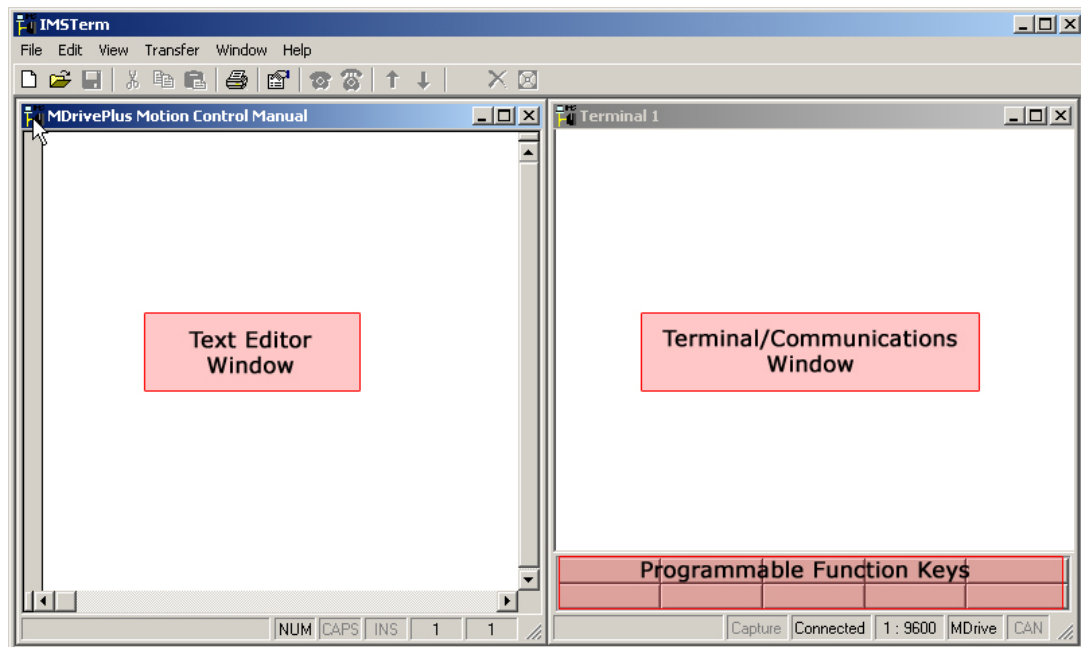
IMSTerm

File Edit View Transfer Window Help

MDrivePlus Motion Control Manual

Terminal 1

Text Editor Window

Terminal/Communications Window

Programmable Function Keys

NUM CAPS INS 1 1

Capture Connected 1 : 9600 MDrive CAN